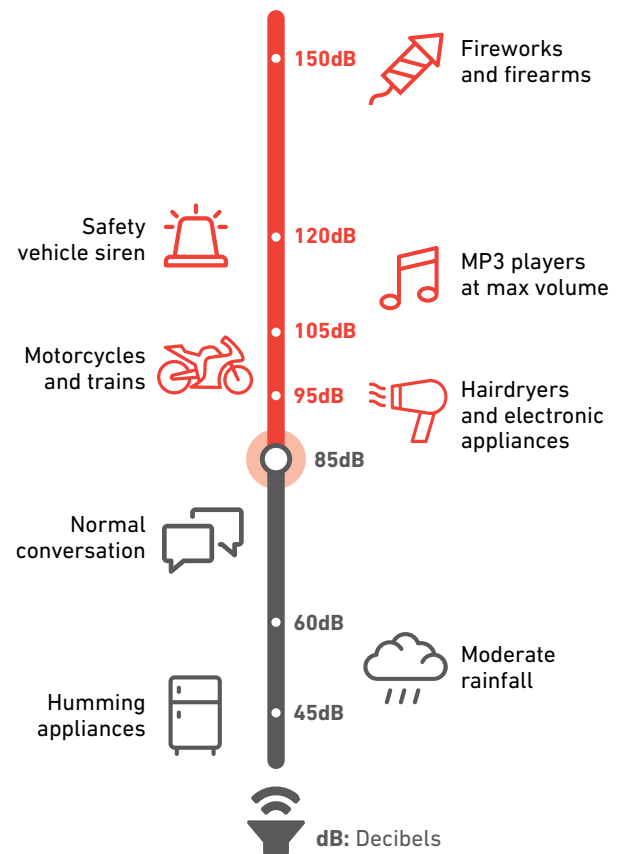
150dB
Fireworks and firearms

Safety vehicle siren
120dB

MP3 players at max volume

105dB

Motorcycles and trains
95dB
Hairdryers and electronic appliances

85dB

Normal conversation

60dB
Moderate rainfall

Humming appliances
45dB

dB: Decibels